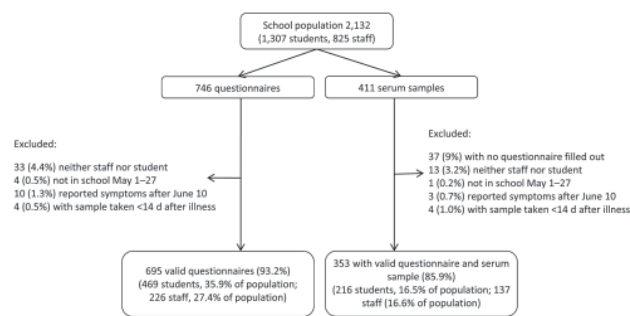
School population 2,132
(1,307 students, 825 staff)

746 questionnaires

411 serum samples

Excluded:

33 (4.4%) neither staff nor student
4 (0.5%) not in school May 1–27
10 (1.3%) reported symptoms after June 10
4 (0.5%) with sample taken <14 d after illness

Excluded:

37 (9%) with no questionnaire filled out
13 (3.2%) neither staff nor student
1 (0.2%) not in school May 1–27
3 (0.7%) reported symptoms after June 10
4 (1.0%) with sample taken <14 d after illness

695 valid questionnaires (93.2%)
(469 students, 35.9% of population;
226 staff, 27.4% of population)

353 with valid questionnaire and serum sample (85.9%)
(216 students, 16.5% of population; 137 staff (16.6% of population)